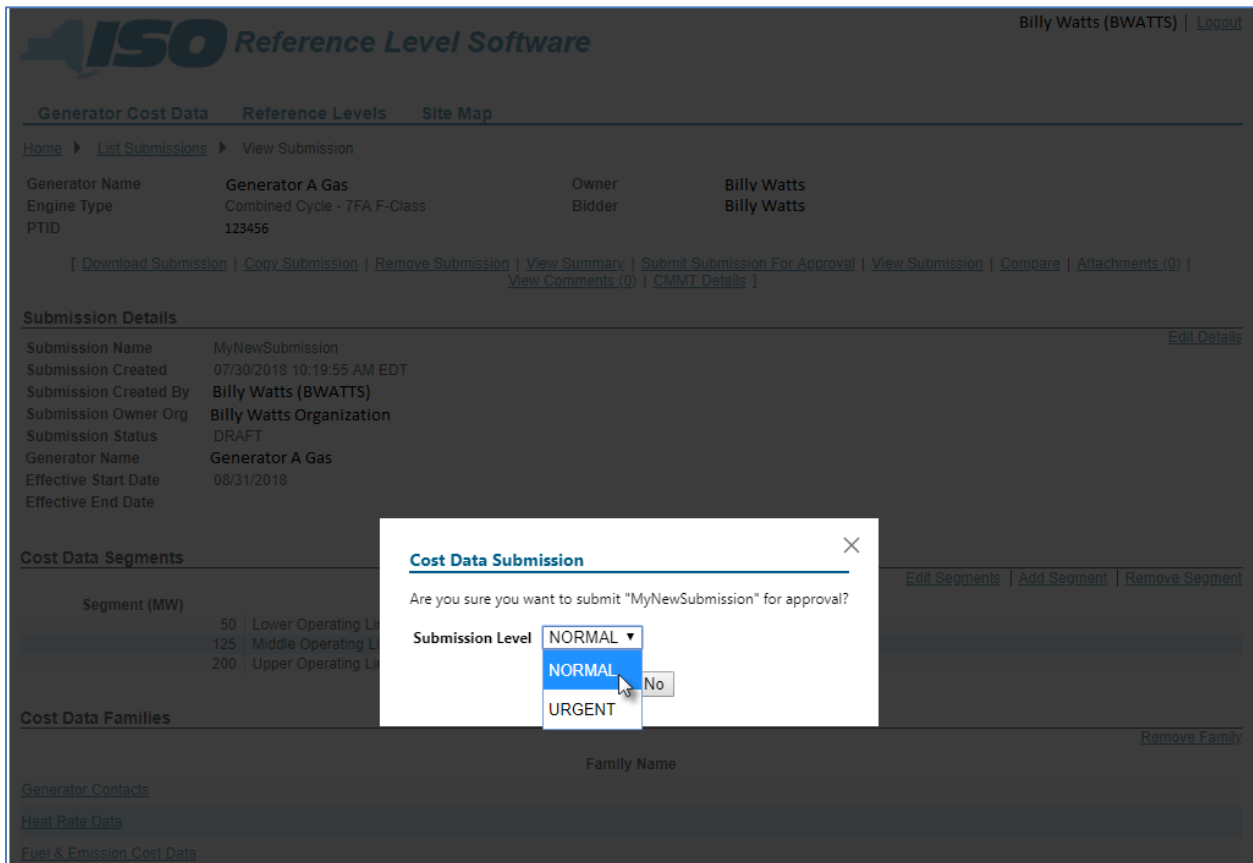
ISO Reference Level Software

Billy Watts (BWATTS) | Logout

Generator Cost Data Reference Levels Site Map

Home ▶ List Submissions ▶ View Submission

Generator Name Generator A Gas
Engine Type Combined Cycle - 7FA F-Class
PTID 123456

Owner Billy Watts
Bidder Billy Watts

[ Download Submission | Copy Submission | Remove Submission | View Summary | Submit Submission For Approval | View Submission | Compare | Attachments (0) | View Comments (0) | CMMT Details ]

Submission Details

Edit Details

Submission Name MyNewSubmission
Submission Created 07/30/2018 10:19:55 AM EDT
Submission Created By Billy Watts (BWATTS)
Submission Owner Org Billy Watts Organization
Submission Status DRAFT
Generator Name Generator A Gas
Effective Start Date 08/31/2018
Effective End Date

Cost Data Segments

Edit Segments | Add Segment | Remove Segment

Segment (MW)
50 Lower Operating Li
125 Middle Operating Li
200 Upper Operating Li

Cost Data Submission

Are you sure you want to submit "MyNewSubmission" for approval?

Submission Level NORMAL ▾
NORMAL
URGENT
No

Cost Data Families

Remove Family

Family Name

Generator Contacts
Heat Rate Data
Fuel & Emission Cost Data